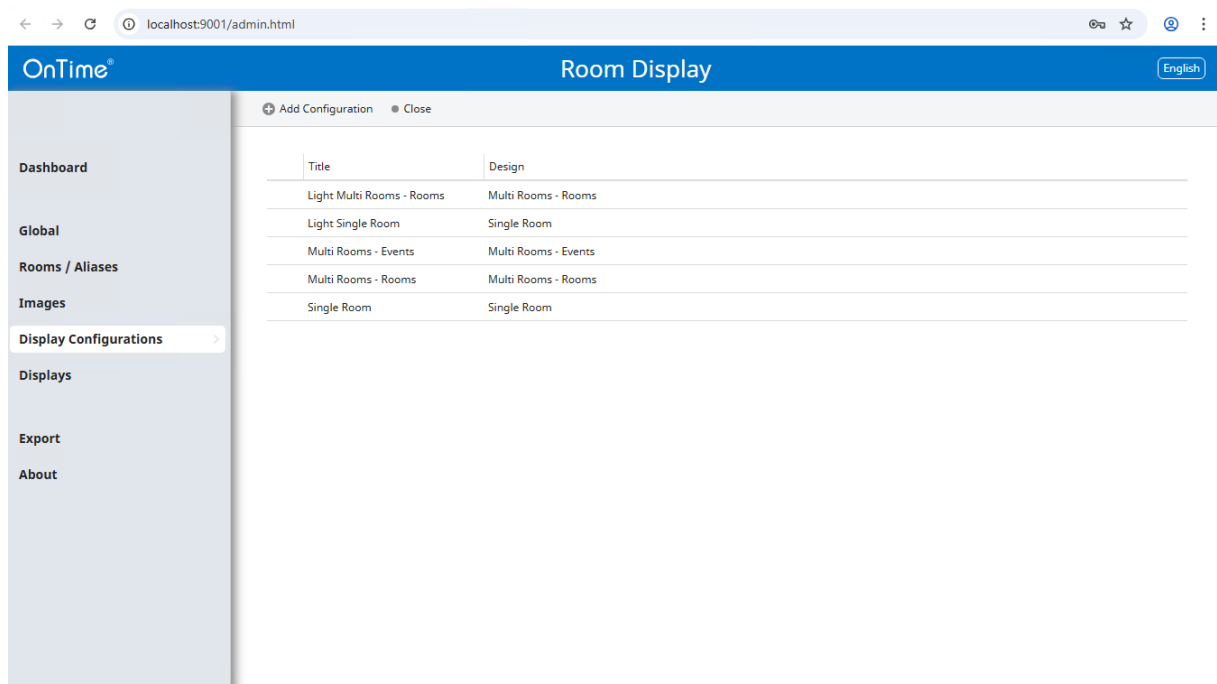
localhost:9001/admin.html

OnTime®

Room Display

English

Add Configuration
Close

Dashboard

Global

Rooms / Aliases

Images

Display Configurations

Displays

Export

About

| Title | Design |
|---|---|
| Light Multi Rooms - Rooms | Multi Rooms - Rooms |
| Light Single Room | Single Room |
| Multi Rooms - Events | Multi Rooms - Events |
| Multi Rooms - Rooms | Multi Rooms - Rooms |
| Single Room | Single Room |